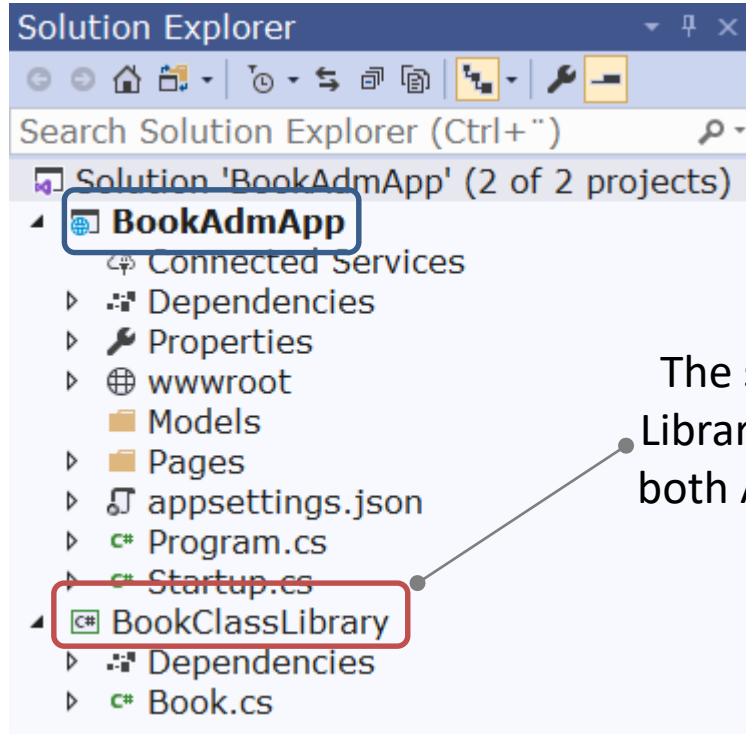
Solution Explorer

Search Solution Explorer (Ctrl+¨)

Solution 'BookAdmApp' (2 of 2 projects)

BookAdmApp

Connected Services

Dependencies

Properties

wwwroot

Models

Pages

appsettings.json

Program.cs

Startup.cs

BookClassLibrary

Dependencies

Book.cs

The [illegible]
Librar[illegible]
both A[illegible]